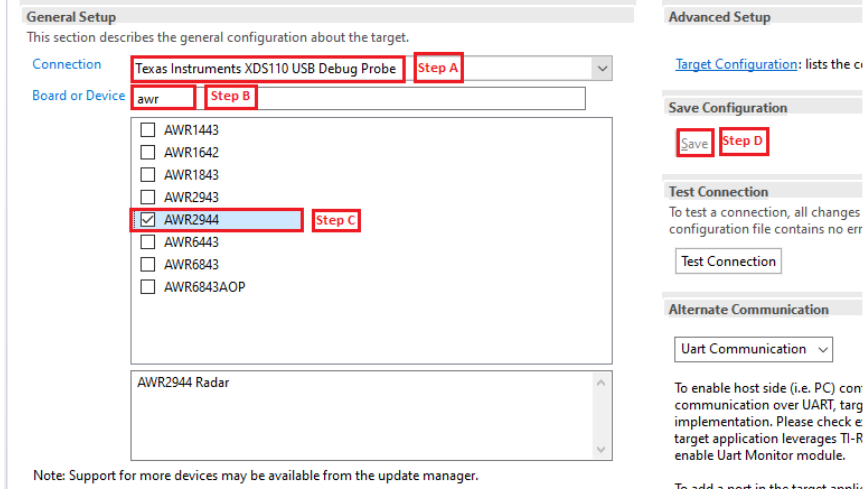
General Setup

This section describes the general configuration about the target.

Connection Texas Instruments XDS110 USB Debug Probe Step A

Board or Device awr Step B

AWR1443
AWR1642
AWR1843
AWR2943
AWR2944 Step C
AWR6443
AWR6843
AWR6843AOP

AWR2944 Radar

Note: Support for more devices may be available from the update manager.

Advanced Setup

Target Configuration: lists the c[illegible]

Save Configuration

Save Step D

Test Connection

To test a connection, all changes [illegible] configuration file contains no err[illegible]

Test Connection

Alternate Communication

Uart Communication

To enable host side (i.e. PC) con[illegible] communication over UART, targ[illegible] implementation. Please check e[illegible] target application leverages TI-R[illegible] enable Uart Monitor module.

To add a port in the target applic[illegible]